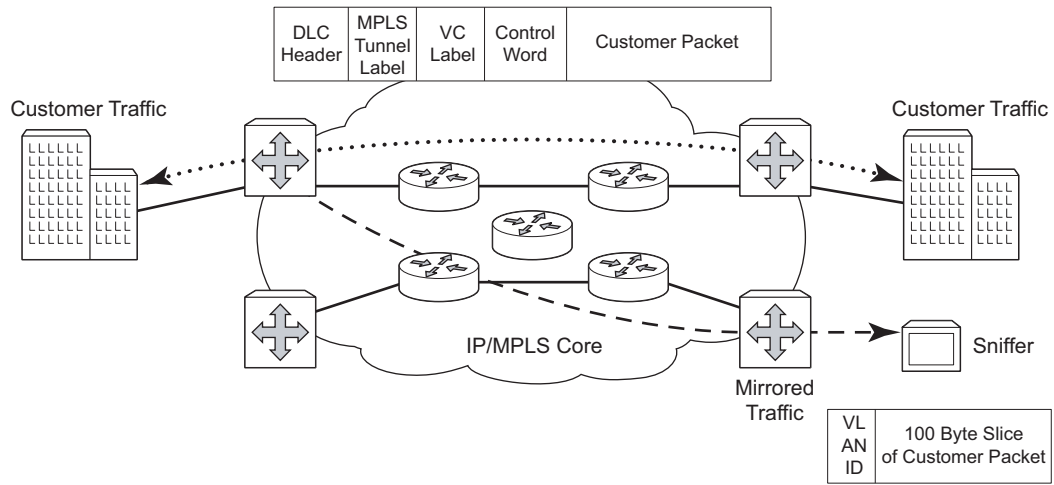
| DLC Header | MPLS Tunnel Label | VC Label | Control Word | Customer Packet |
|---|---|---|---|---|

Customer Traffic

Customer Traffic

IP/MPLS Core

Sniffer

Mirrored Traffic

| VLAN ID | 100 Byte Slice of Customer Packet |
|---|---|